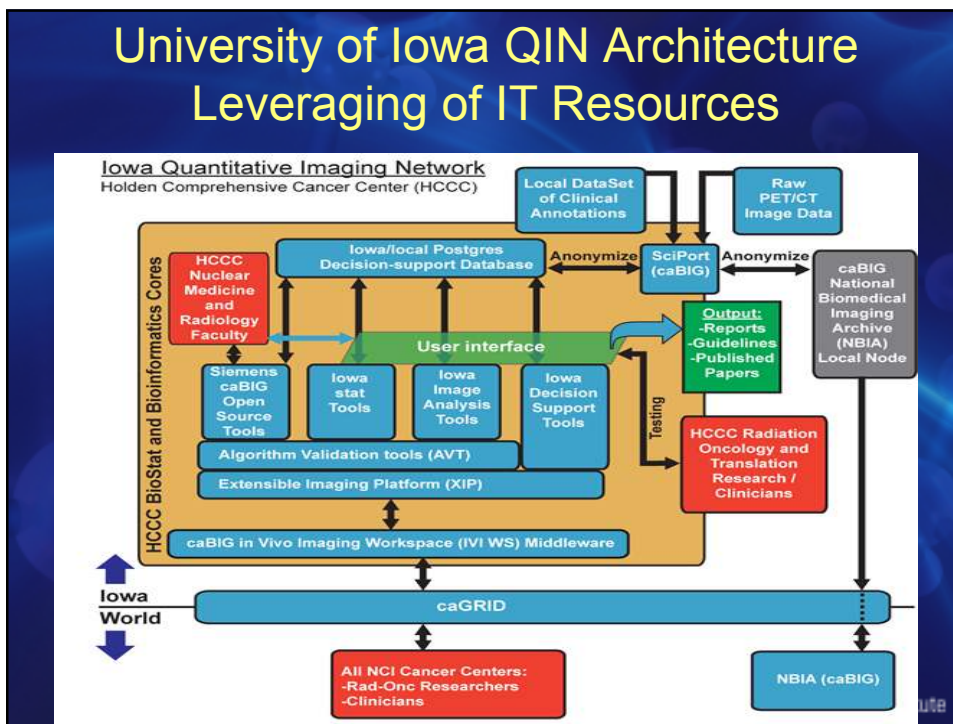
University of Iowa QIN Architecture
Leveraging of IT Resources

Iowa Quantitative Imaging Network
Holden Comprehensive Cancer Center (HCCC)

Local DataSet of Clinical Annotations

Raw PET/CT Image Data

HCCC BioStat and Bioinformatics Cores

HCCC Nuclear Medicine and Radiology Faculty

Iowa/local Postgres Decision-support Database

Anonymize

SciPort (caBIG)

Anonymize

caBIG National Biomedical Imaging Archive (NBIA) Local Node

Output:
-Reports
-Guidelines
-Published Papers

User interface

Siemens caBIG Open Source Tools

Iowa stat Tools

Iowa Image Analysis Tools

Iowa Decision Support Tools

Testing

HCCC Radiation Oncology and Translation Research / Clinicians

Algorithm Validation tools (AVT)

Extensible Imaging Platform (XIP)

caBIG in Vivo Imaging Workspace (IVI WS) Middleware

Iowa
World

caGRID

All NCI Cancer Centers:
-Rad-Onc Researchers
-Clinicians

NBIA (caBIG)

ute